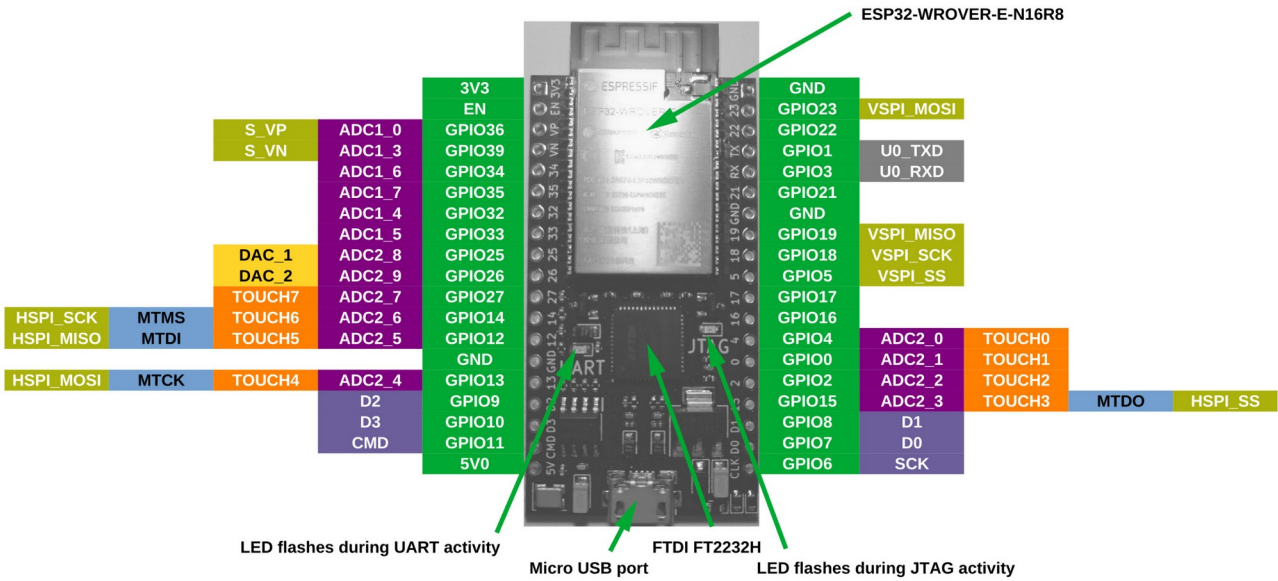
ESP32-WROVER-E-N16R8

| | | | 3V3 |
|---|---|---|---|
| | | | EN |
| | S_VP | ADC1_0 | GPIO36 |
| | S_VN | ADC1_3 | GPIO39 |
| | | ADC1_6 | GPIO34 |
| | | ADC1_7 | GPIO35 |
| | | ADC1_4 | GPIO32 |
| | | ADC1_5 | GPIO33 |
| | DAC_1 | ADC2_8 | GPIO25 |
| | DAC_2 | ADC2_9 | GPIO26 |
| | TOUCH7 | ADC2_7 | GPIO27 |
| HSPI_SCK | MTMS | TOUCH6 | ADC2_6 | GPIO14 |
| HSPI_MISO | MTDI | TOUCH5 | ADC2_5 | GPIO12 |
| | | | GND |
| HSPI_MOSI | MTCK | TOUCH4 | ADC2_4 | GPIO13 |
| | | D2 | GPIO9 |
| | | D3 | GPIO10 |
| | | CMD | GPIO11 |
| | | | 5V0 |

| GND | | | | |
|---|---|---|---|---|
| GPIO23 | VSPI_MOSI | | | |
| GPIO22 | | | | |
| GPIO1 | U0_TXD | | | |
| GPIO3 | U0_RXD | | | |
| GPIO21 | | | | |
| GND | | | | |
| GPIO19 | VSPI_MISO | | | |
| GPIO18 | VSPI_SCK | | | |
| GPIO5 | VSPI_SS | | | |
| GPIO17 | | | | |
| GPIO16 | | | | |
| GPIO4 | ADC2_0 | TOUCH0 | | |
| GPIO0 | ADC2_1 | TOUCH1 | | |
| GPIO2 | ADC2_2 | TOUCH2 | | |
| GPIO15 | ADC2_3 | TOUCH3 | MTDO | HSPI_SS |
| GPIO8 | D1 | | | |
| GPIO7 | D0 | | | |
| GPIO6 | SCK | | | |

ESPRESSIF
ESP32-WROVER

3V3 EN VP VN 34 35 32 33 25 26 27 14 12 GND 13 D2 D3 CMD 5V
GND 23 22 TX RX 21 GND 19 18 5 17 16 4 0 2 15 D1 D0 CLK
UART JTAG

LED flashes during UART activity
Micro USB port
FTDI FT2232H
LED flashes during JTAG activity